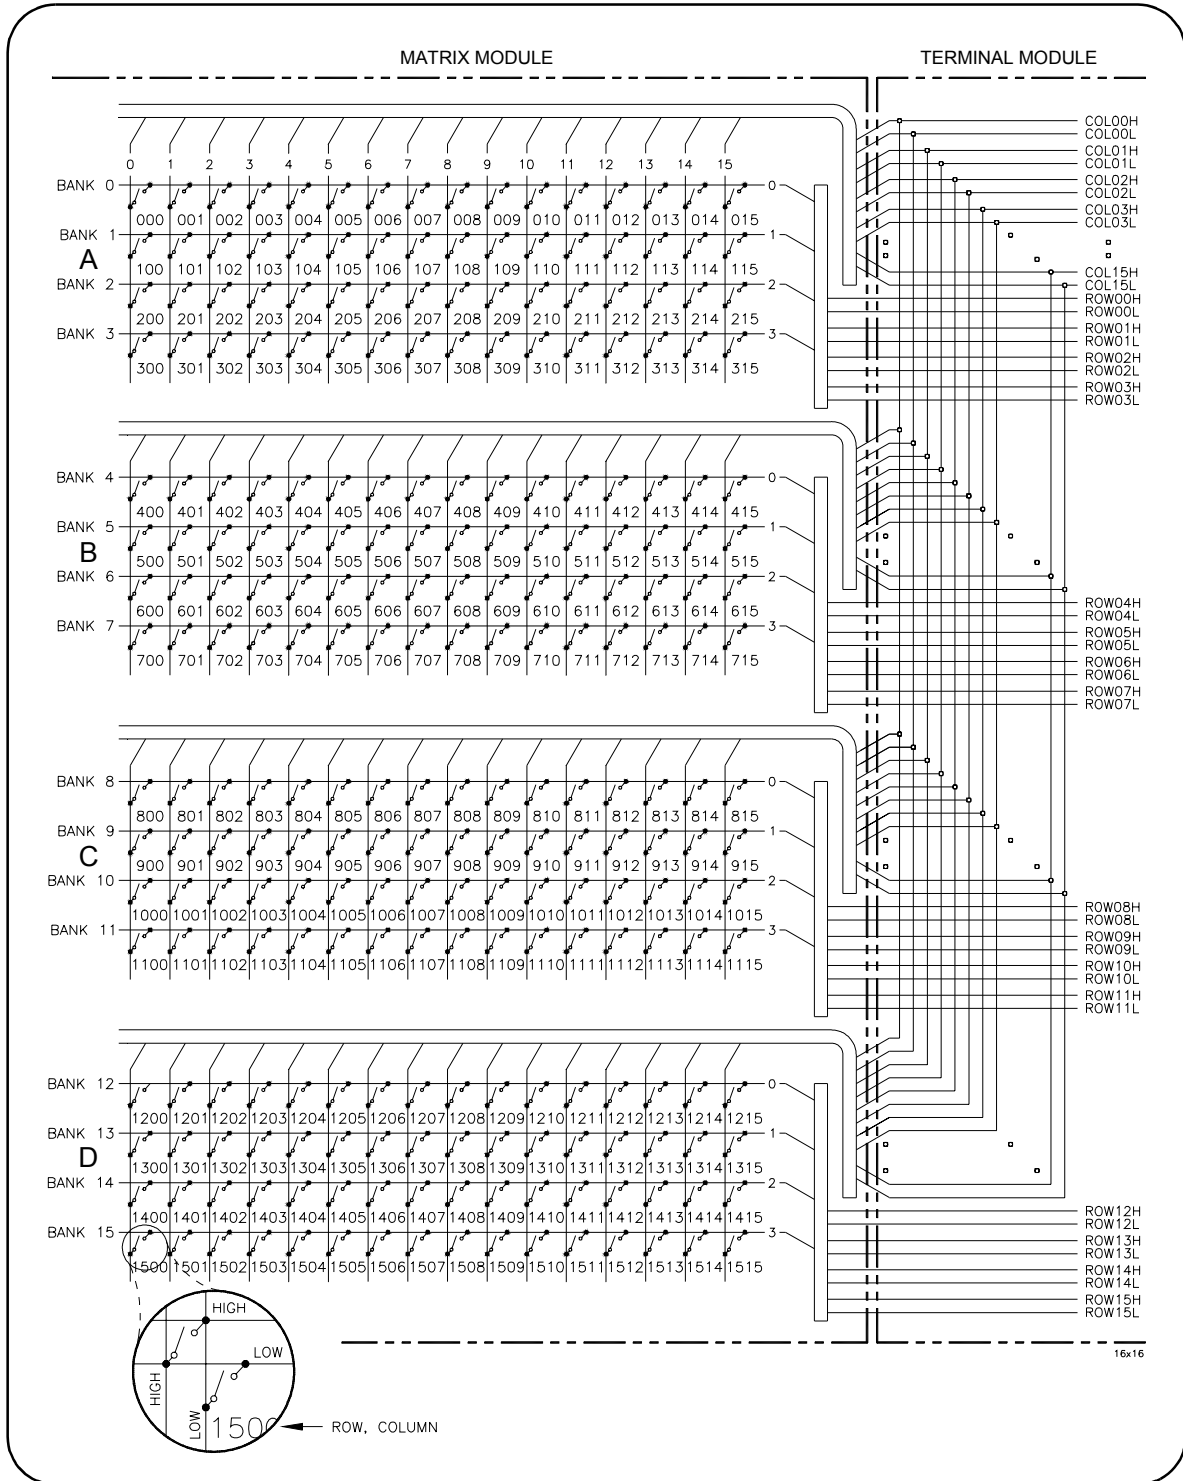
MATRIX MODULE

TERMINAL MODULE

0 1 2 3 4 5 6 7 8 9 10 11 12 13 14 15

BANK 0
000 001 002 003 004 005 006 007 008 009 010 011 012 013 014 015
BANK 1
A
100 101 102 103 104 105 106 107 108 109 110 111 112 113 114 115
BANK 2
200 201 202 203 204 205 206 207 208 209 210 211 212 213 214 215
BANK 3
300 301 302 303 304 305 306 307 308 309 310 311 312 313 314 315

0 1 2 3

COL00H
COL00L
COL01H
COL01L
COL02H
COL02L
COL03H
COL03L
COL15H
COL15L
ROW00H
ROW00L
ROW01H
ROW01L
ROW02H
ROW02L
ROW03H
ROW03L

BANK 4
400 401 402 403 404 405 406 407 408 409 410 411 412 413 414 415
BANK 5
B
500 501 502 503 504 505 506 507 508 509 510 511 512 513 514 515
BANK 6
600 601 602 603 604 605 606 607 608 609 610 611 612 613 614 615
BANK 7
700 701 702 703 704 705 706 707 708 709 710 711 712 713 714 715

0 1 2 3

ROW04H
ROW04L
ROW05H
ROW05L
ROW06H
ROW06L
ROW07H
ROW07L

BANK 8
800 801 802 803 804 805 806 807 808 809 810 811 812 813 814 815
BANK 9
C
900 901 902 903 904 905 906 907 908 909 910 911 912 913 914 915
BANK 10
1000 1001 1002 1003 1004 1005 1006 1007 1008 1009 1010 1011 1012 1013 1014 1015
BANK 11
1100 1101 1102 1103 1104 1105 1106 1107 1108 1109 1110 1111 1112 1113 1114 1115

0 1 2 3

ROW08H
ROW08L
ROW09H
ROW09L
ROW10H
ROW10L
ROW11H
ROW11L

BANK 12
1200 1201 1202 1203 1204 1205 1206 1207 1208 1209 1210 1211 1212 1213 1214 1215
BANK 13
D
1300 1301 1302 1303 1304 1305 1306 1307 1308 1309 1310 1311 1312 1313 1314 1315
BANK 14
1400 1401 1402 1403 1404 1405 1406 1407 1408 1409 1410 1411 1412 1413 1414 1415
BANK 15
1500 1501 1502 1503 1504 1505 1506 1507 1508 1509 1510 1511 1512 1513 1514 1515

0 1 2 3

ROW12H
ROW12L
ROW13H
ROW13L
ROW14H
ROW14L
ROW15H
ROW15L

16x16

HIGH
LOW
HIGH
LOW
1500
ROW, COLUMN